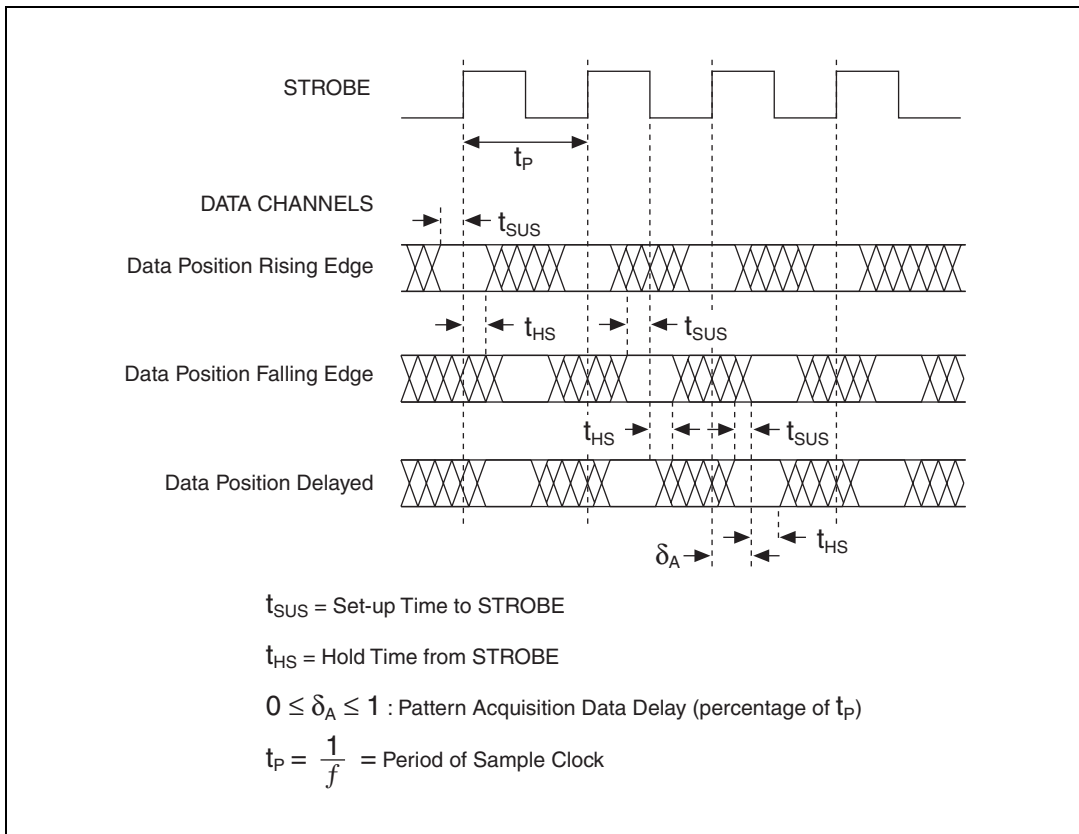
STROBE

$t_P$

DATA CHANNELS

$t_{SUS}$

Data Position Rising Edge

$t_{HS}$

$t_{SUS}$

Data Position Falling Edge

$t_{HS}$

$t_{SUS}$

Data Position Delayed

$\delta_A$

$t_{HS}$

$t_{SUS}$ = Set-up Time to STROBE

$t_{HS}$ = Hold Time from STROBE

$0 \leq \delta_A \leq 1$ : Pattern Acquisition Data Delay (percentage of $t_P$)

$t_P = \frac{1}{f}$ = Period of Sample Clock